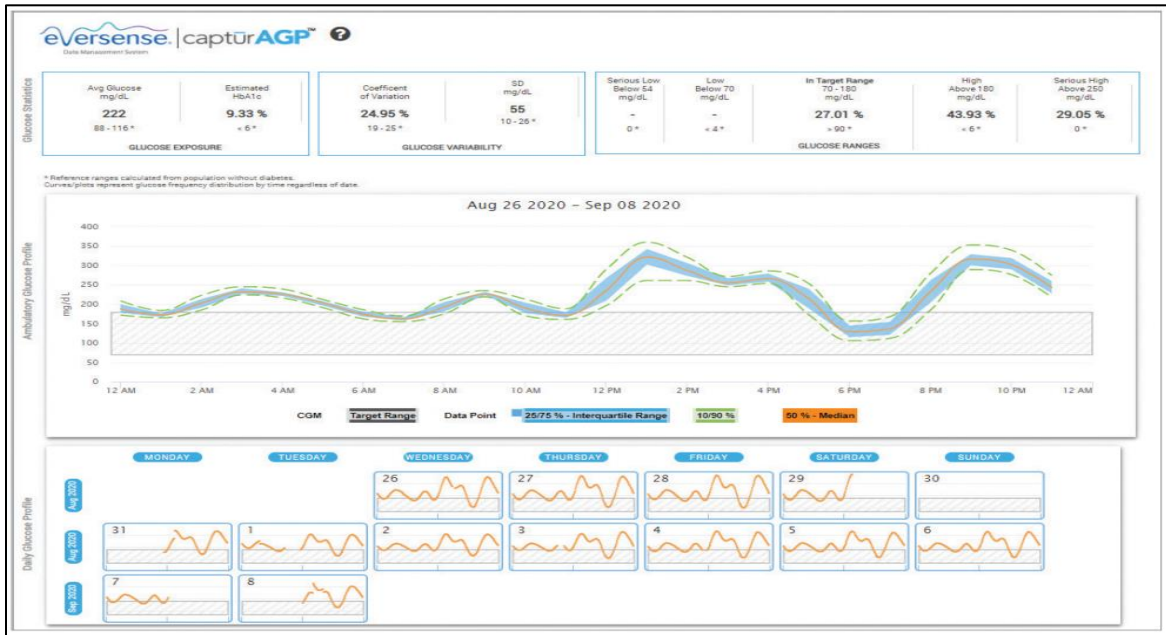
eversense. | captūrAGP™ ?
Data Management System

Glucose Statistics

| Avg Glucose mg/dL | Estimated HbA1c |
|---|---|
| 222 | 9.33 % |
| 88 - 116 * | < 6 * |

GLUCOSE EXPOSURE

| Coefficent of Variation | SD mg/dL |
|---|---|
| 24.95 % | 55 |
| 19 - 25 * | 10 - 26 * |

GLUCOSE VARIABILITY

| Serious Low Below 54 mg/dL | Low Below 70 mg/dL | In Target Range 70 - 180 mg/dL | High Above 180 mg/dL | Serious High Above 250 mg/dL |
|---|---|---|---|---|
| - | - | 27.01 % | 43.93 % | 29.05 % |
| 0 * | < 4 * | > 90 * | < 6 * | 0 * |

GLUCOSE RANGES

* Reference ranges calculated from population without diabetes.
Curves/plots represent glucose frequency distribution by time regardless of date.

Ambulatory Glucose Profile

Aug 26 2020 - Sep 08 2020

mg/dL
400
350
300
250
200
150
100
50
0
12 AM 2 AM 4 AM 6 AM 8 AM 10 AM 12 PM 2 PM 4 PM 6 PM 8 PM 10 PM 12 AM

CGM Target Range Data Point 25/75 % - Interquartile Range 10/90 % 50 % - Median

Daily Glucose Profile

MONDAY TUESDAY WEDNESDAY THURSDAY FRIDAY SATURDAY SUNDAY

Aug 2020 26 27 28 29 30
Aug 2020 31 1 2 3 4 5 6
Sep 2020 7 8